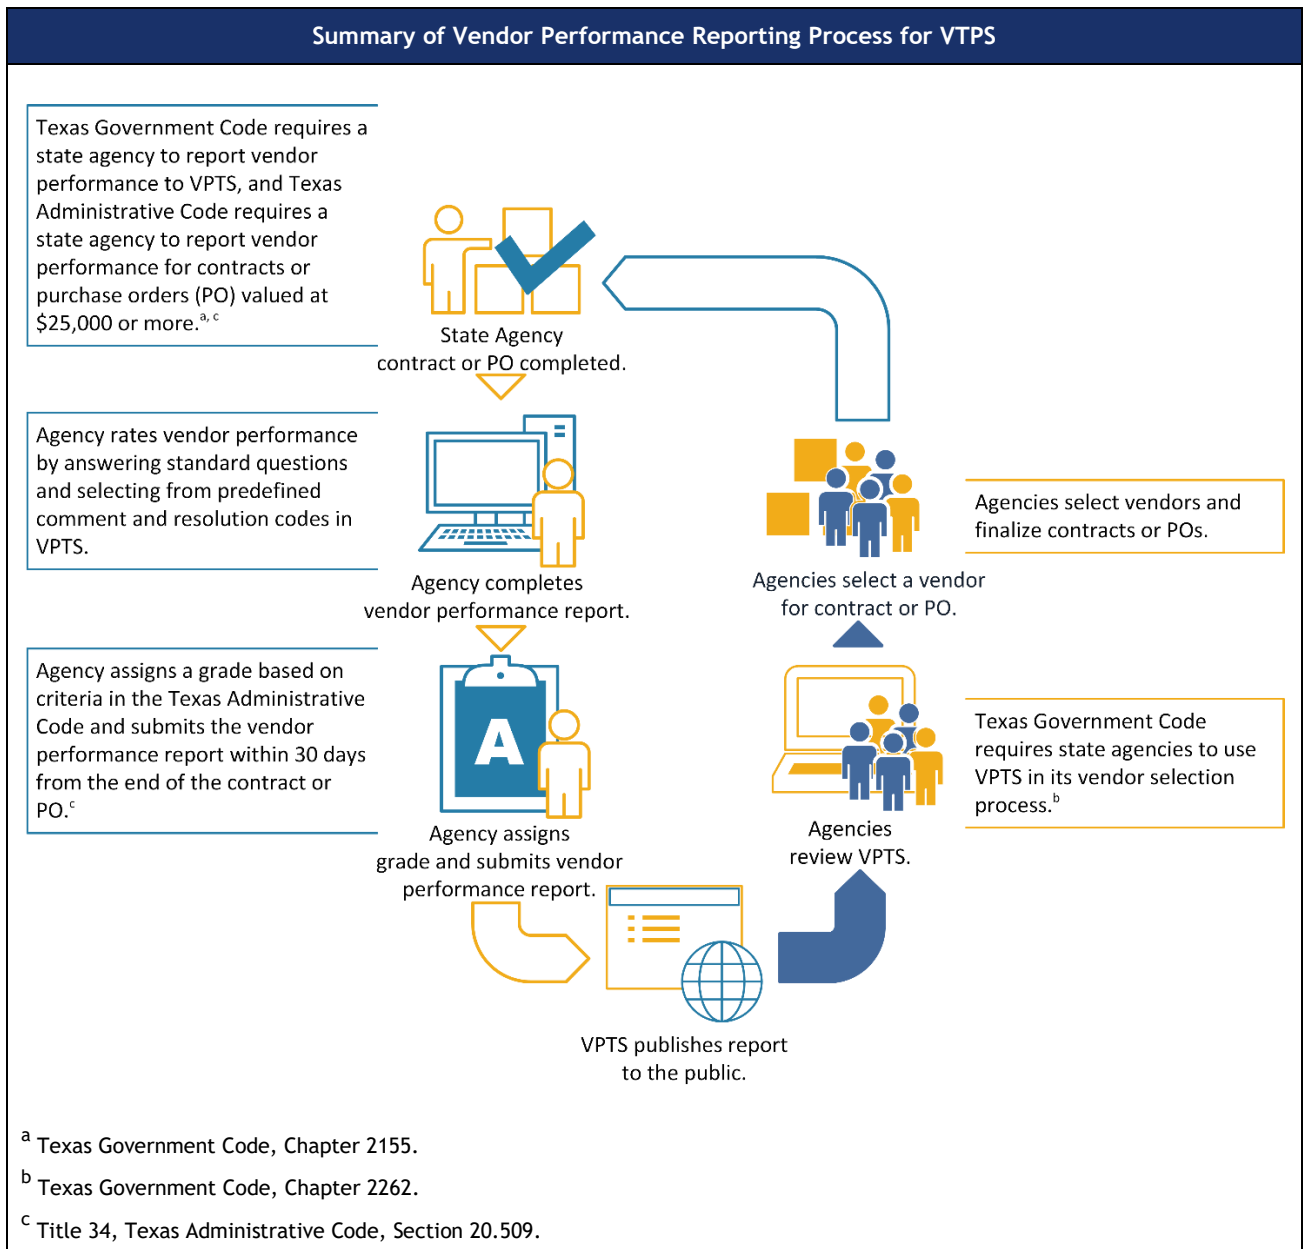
Summary of Vendor Performance Reporting Process for VTPS

Texas Government Code requires a state agency to report vendor performance to VPTS, and Texas Administrative Code requires a state agency to report vendor performance for contracts or purchase orders (PO) valued at $25,000 or more.$^{a, c}$

State Agency contract or PO completed.

Agency rates vendor performance by answering standard questions and selecting from predefined comment and resolution codes in VPTS.

Agency completes vendor performance report.

Agency assigns a grade based on criteria in the Texas Administrative Code and submits the vendor performance report within 30 days from the end of the contract or PO.$^{c}$

A

Agency assigns grade and submits vendor performance report.

VPTS publishes report to the public.

Agencies review VPTS.

Texas Government Code requires state agencies to use VPTS in its vendor selection process.$^{b}$

Agencies select a vendor for contract or PO.

Agencies select vendors and finalize contracts or POs.

$^{a}$ Texas Government Code, Chapter 2155.

$^{b}$ Texas Government Code, Chapter 2262.

$^{c}$ Title 34, Texas Administrative Code, Section 20.509.